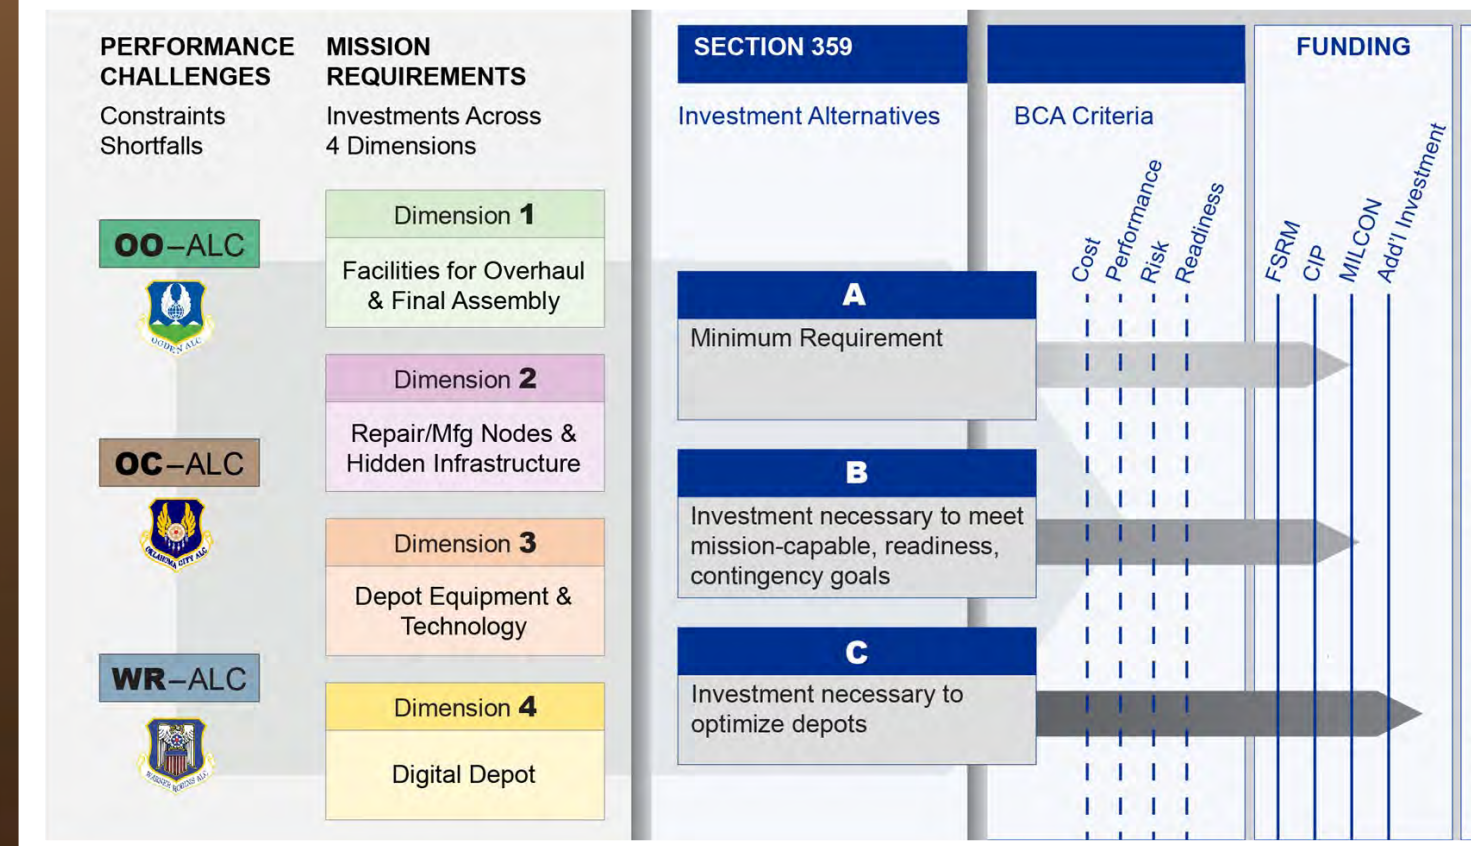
PERFORMANCE CHALLENGES
Constraints
Shortfalls

MISSION REQUIREMENTS
Investments Across 4 Dimensions

OO–ALC
OGDEN ALC

OC–ALC
OKLAHOMA CITY ALC

WR–ALC
WARNER ROBINS ALC

Dimension 1
Facilities for Overhaul & Final Assembly

Dimension 2
Repair/Mfg Nodes & Hidden Infrastructure

Dimension 3
Depot Equipment & Technology

Dimension 4
Digital Depot

SECTION 359
Investment Alternatives

BCA Criteria
Cost
Performance
Risk
Readiness

FUNDING
FSRM
CIP
MILCON
Add'l Investment

A
Minimum Requirement

B
Investment necessary to meet mission-capable, readiness, contingency goals

C
Investment necessary to optimize depots